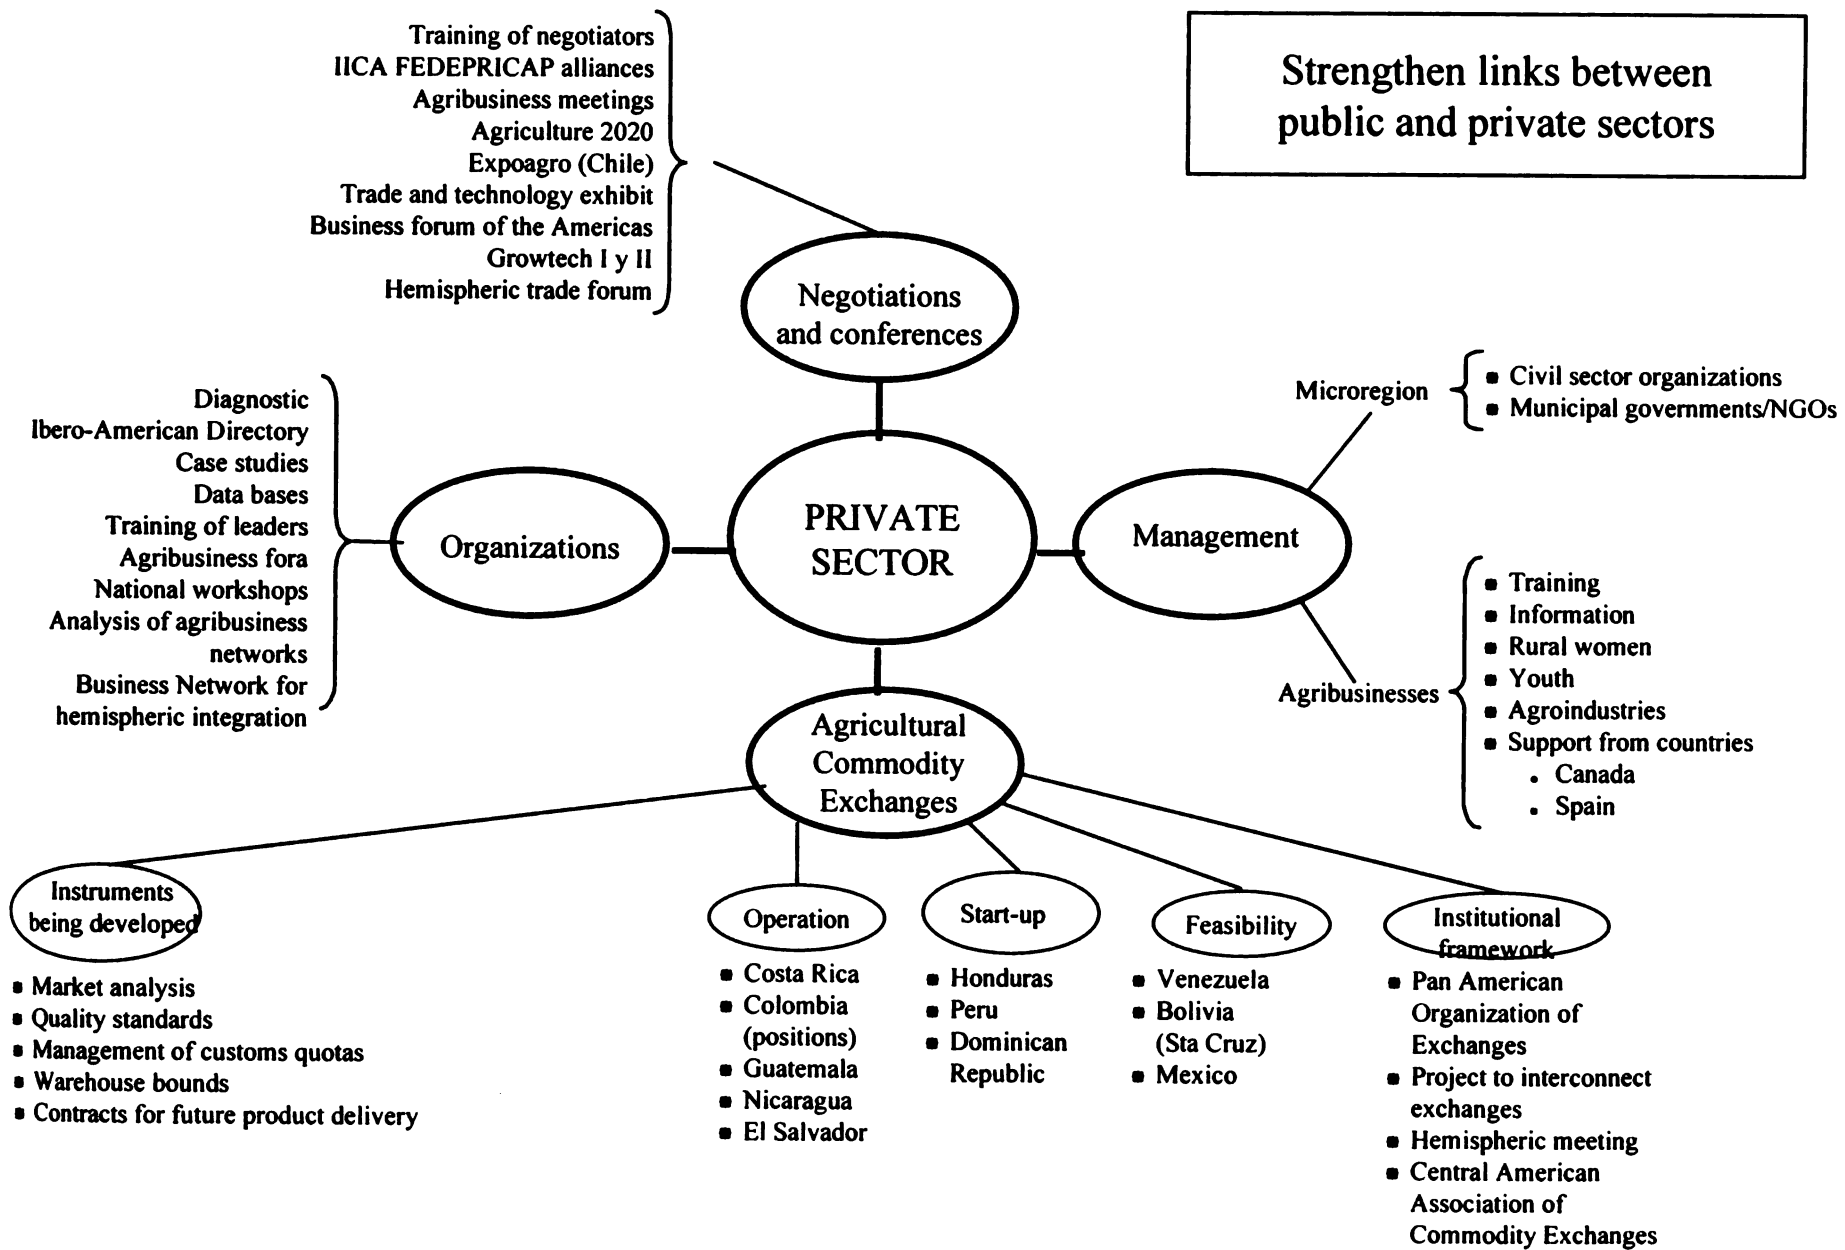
Strengthen links between public and private sectors

Training of negotiators
IICA FEDEPRICAP alliances
Agribusiness meetings
Agriculture 2020
Expoagro (Chile)
Trade and technology exhibit
Business forum of the Americas
Growtech I y II
Hemispheric trade forum

Negotiations and conferences

Diagnostic
Ibero-American Directory
Case studies
Data bases
Training of leaders
Agribusiness fora
National workshops
Analysis of agribusiness networks
Business Network for hemispheric integration

Organizations

PRIVATE SECTOR

Management

Microregion
• Civil sector organizations
• Municipal governments/NGOs

Agribusinesses
• Training
• Information
• Rural women
• Youth
• Agroindustries
• Support from countries
  • Canada
  • Spain

Agricultural Commodity Exchanges

Instruments being developed
• Market analysis
• Quality standards
• Management of customs quotas
• Warehouse bounds
• Contracts for future product delivery

Operation
• Costa Rica
• Colombia (positions)
• Guatemala
• Nicaragua
• El Salvador

Start-up
• Honduras
• Peru
• Dominican Republic

Feasibility
• Venezuela
• Bolivia (Sta Cruz)
• Mexico

Institutional framework
• Pan American Organization of Exchanges
• Project to interconnect exchanges
• Hemispheric meeting
• Central American Association of Commodity Exchanges